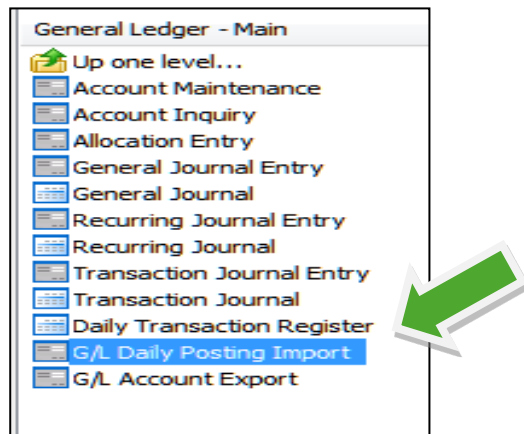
General Ledger - Main

Up one level...
Account Maintenance
Account Inquiry
Allocation Entry
General Journal Entry
General Journal
Recurring Journal Entry
Recurring Journal
Transaction Journal Entry
Transaction Journal
Daily Transaction Register
G/L Daily Posting Import
G/L Account Export